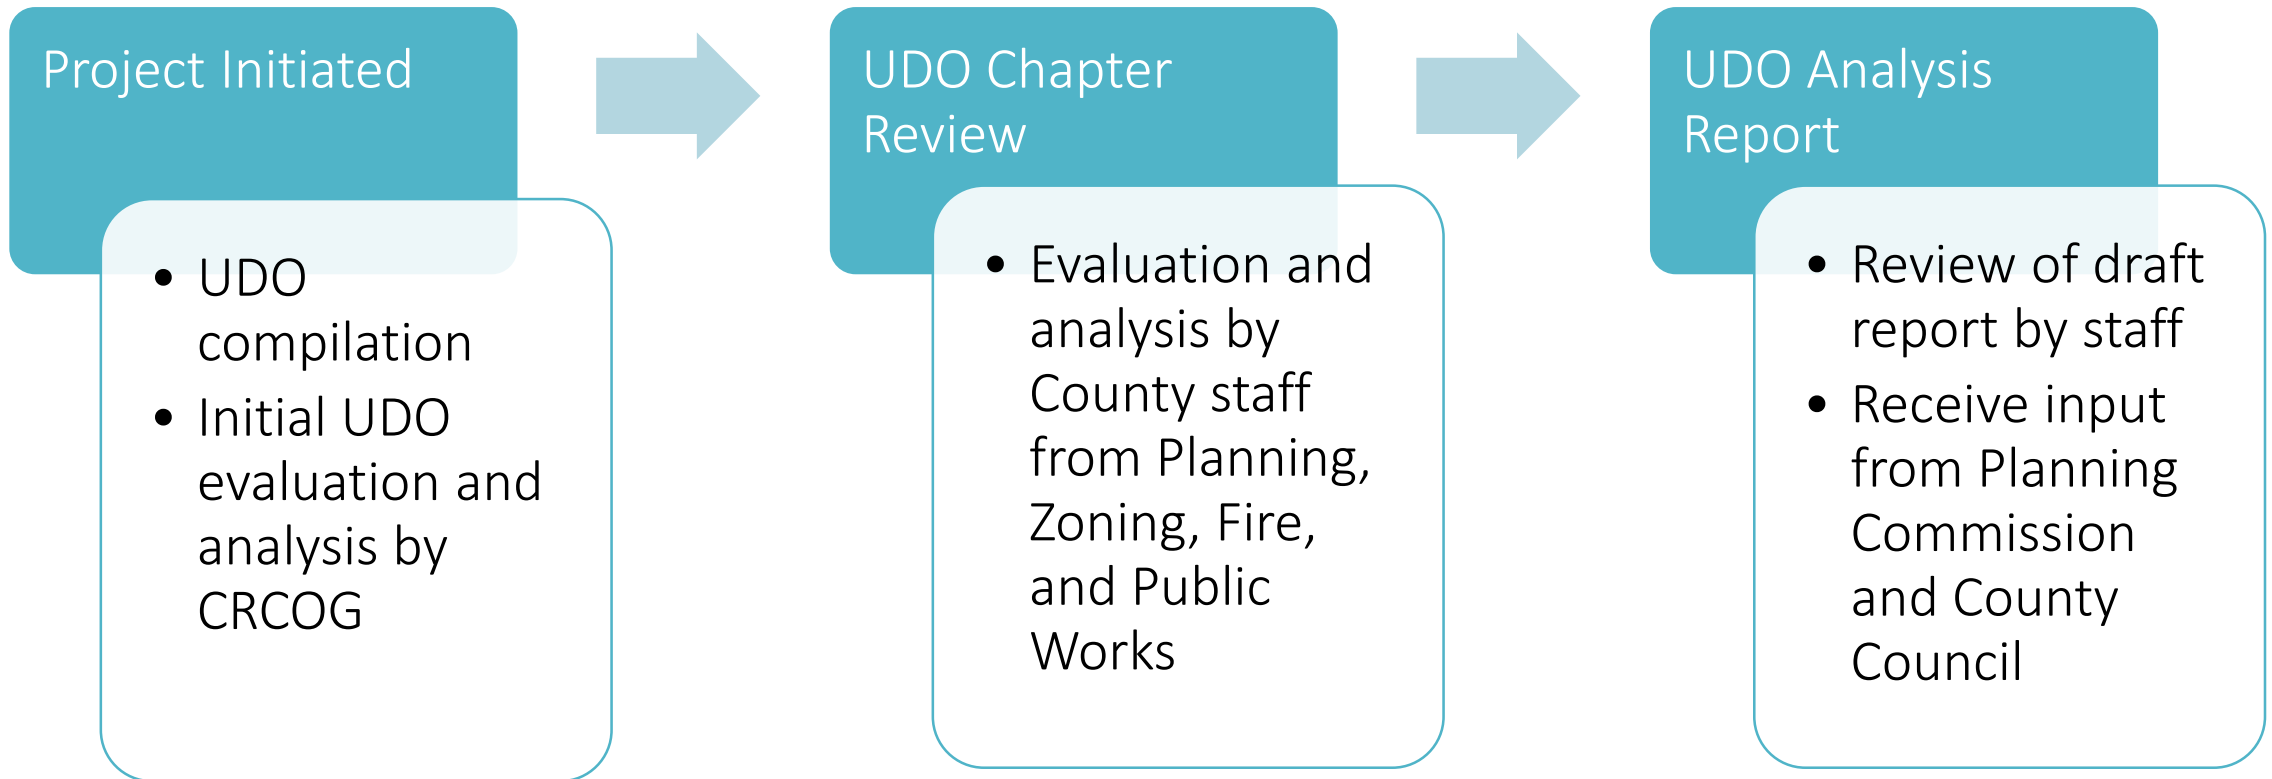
Project Initiated

- UDO compilation
- Initial UDO evaluation and analysis by CRCOG

UDO Chapter Review

- Evaluation and analysis by County staff from Planning, Zoning, Fire, and Public Works

UDO Analysis Report

- Review of draft report by staff
- Receive input from Planning Commission and County Council